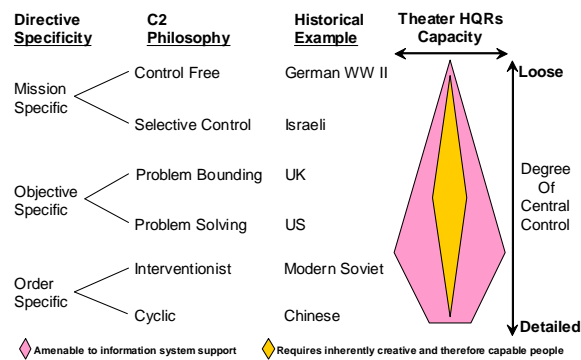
| Directive Specificity | C2 Philosophy | Historical Example |
|---|---|---|
| Mission Specific | Control Free | German WW II |
| | Selective Control | Israeli |
| Objective Specific | Problem Bounding | UK |
| | Problem Solving | US |
| Order Specific | Interventionist | Modern Soviet |
| | Cyclic | Chinese |

Theater HQRs Capacity

Loose

Degree Of Central Control

Detailed

Amenable to information system support

Requires inherently creative and therefore capable people